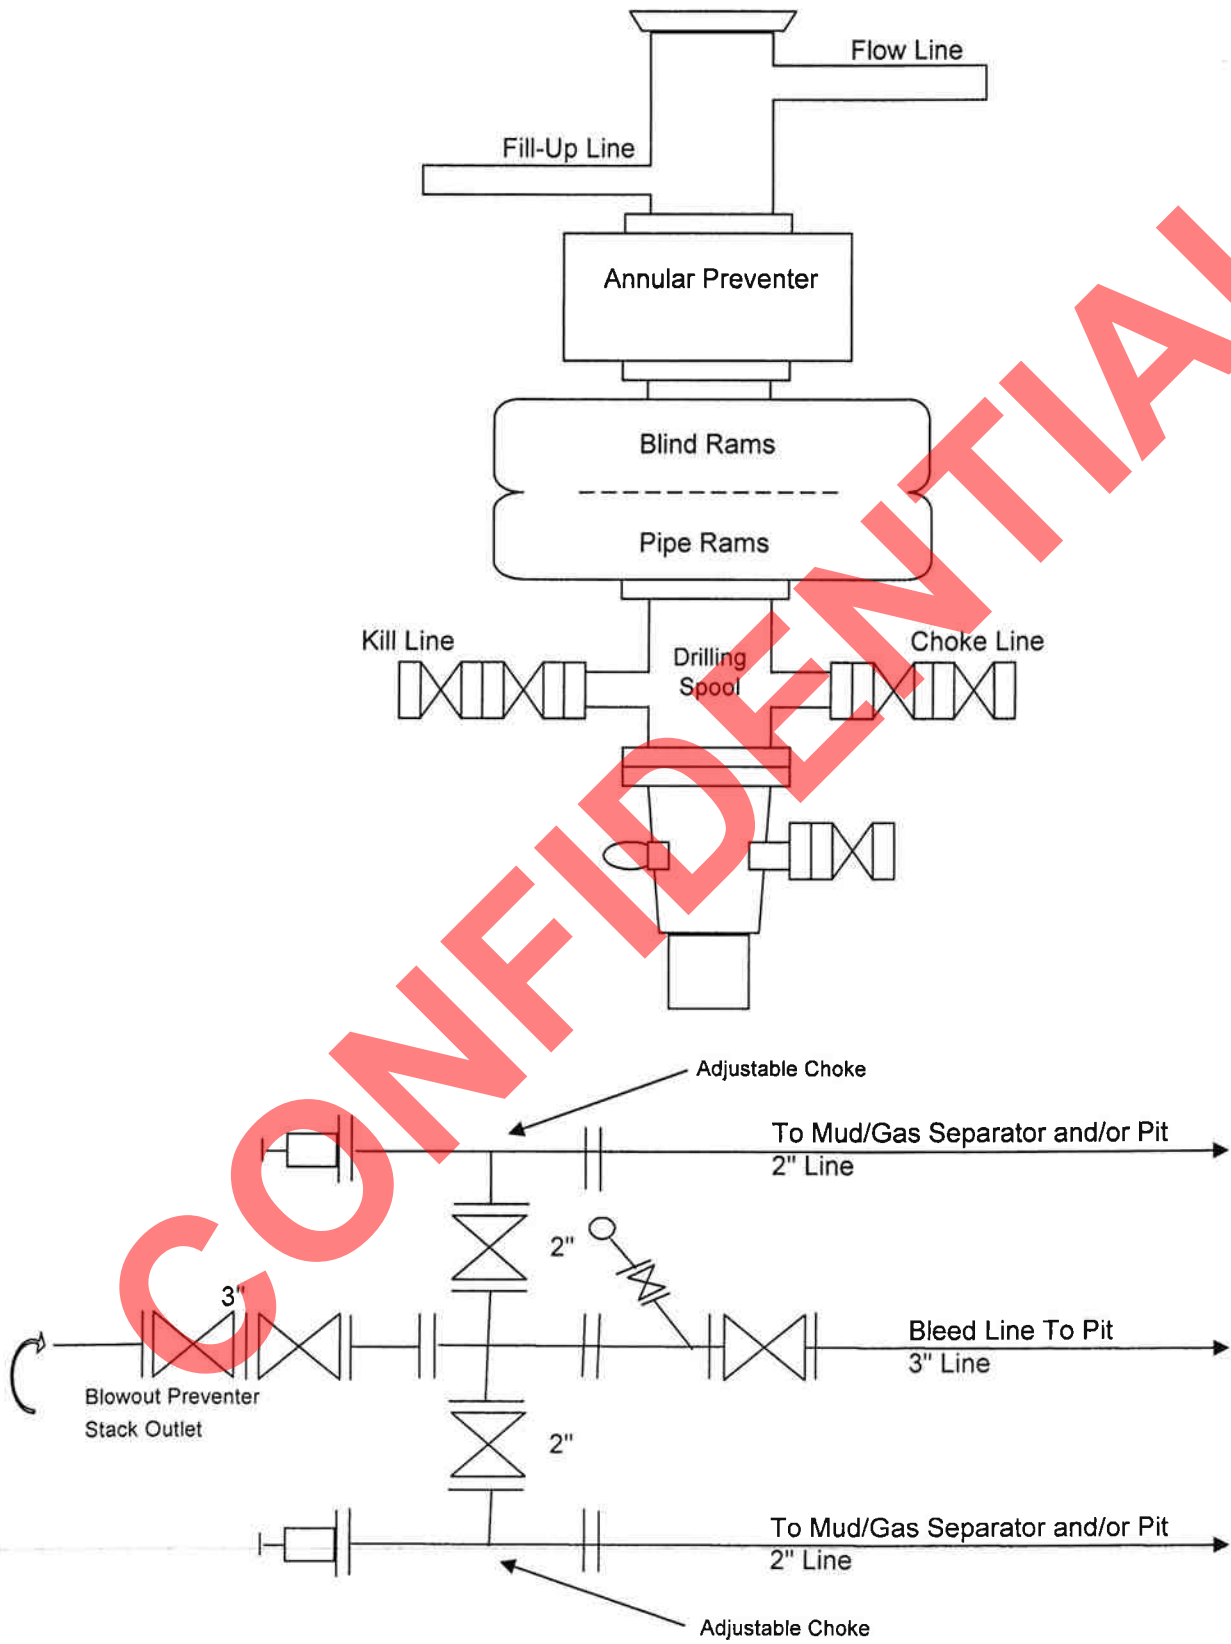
Flow Line

Fill-Up Line

Annular Preventer

Blind Rams

Pipe Rams

Kill Line

Drilling Spool

Choke Line

CONFIDENTIAL

Adjustable Choke

To Mud/Gas Separator and/or Pit
2" Line

2"

3"

Bleed Line To Pit
3" Line

Blowout Preventer
Stack Outlet

2"

To Mud/Gas Separator and/or Pit
2" Line

Adjustable Choke